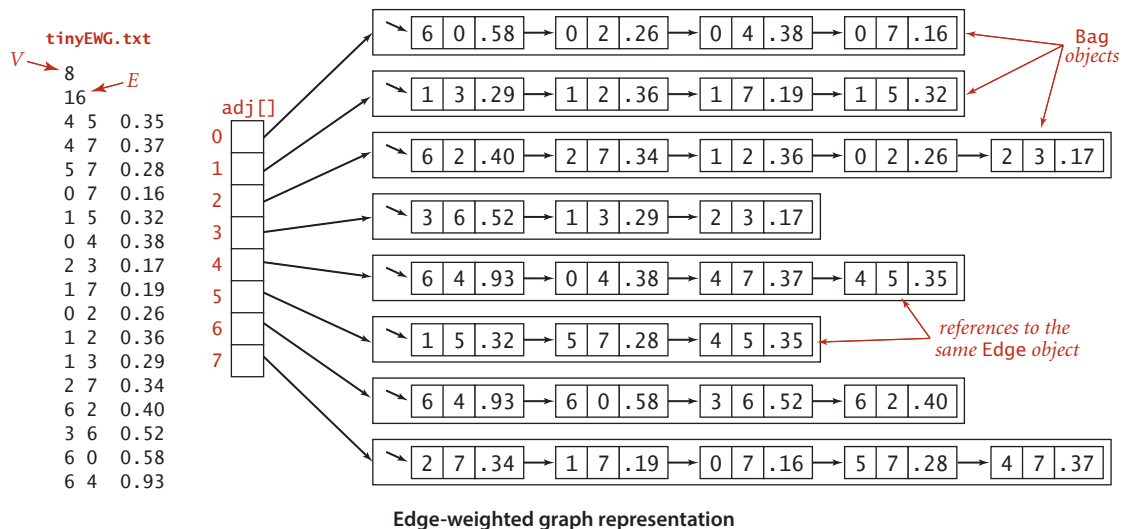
tinyEWG.txt

V 8
16 E
4 5 0.35
4 7 0.37
5 7 0.28
0 7 0.16
1 5 0.32
0 4 0.38
2 3 0.17
1 7 0.19
0 2 0.26
1 2 0.36
1 3 0.29
2 7 0.34
6 2 0.40
3 6 0.52
6 0 0.58
6 4 0.93

adj[]
0
1
2
3
4
5
6
7

| 6 | 0 | .58 | | 0 | 2 | .26 | | 0 | 4 | .38 | | 0 | 7 | .16 |

| 1 | 3 | .29 | | 1 | 2 | .36 | | 1 | 7 | .19 | | 1 | 5 | .32 |

| 6 | 2 | .40 | | 2 | 7 | .34 | | 1 | 2 | .36 | | 0 | 2 | .26 | | 2 | 3 | .17 |

| 3 | 6 | .52 | | 1 | 3 | .29 | | 2 | 3 | .17 |

| 6 | 4 | .93 | | 0 | 4 | .38 | | 4 | 7 | .37 | | 4 | 5 | .35 |

| 1 | 5 | .32 | | 5 | 7 | .28 | | 4 | 5 | .35 |

| 6 | 4 | .93 | | 6 | 0 | .58 | | 3 | 6 | .52 | | 6 | 2 | .40 |

| 2 | 7 | .34 | | 1 | 7 | .19 | | 0 | 7 | .16 | | 5 | 7 | .28 | | 4 | 7 | .37 |

Bag objects

references to the same Edge object

Edge-weighted graph representation